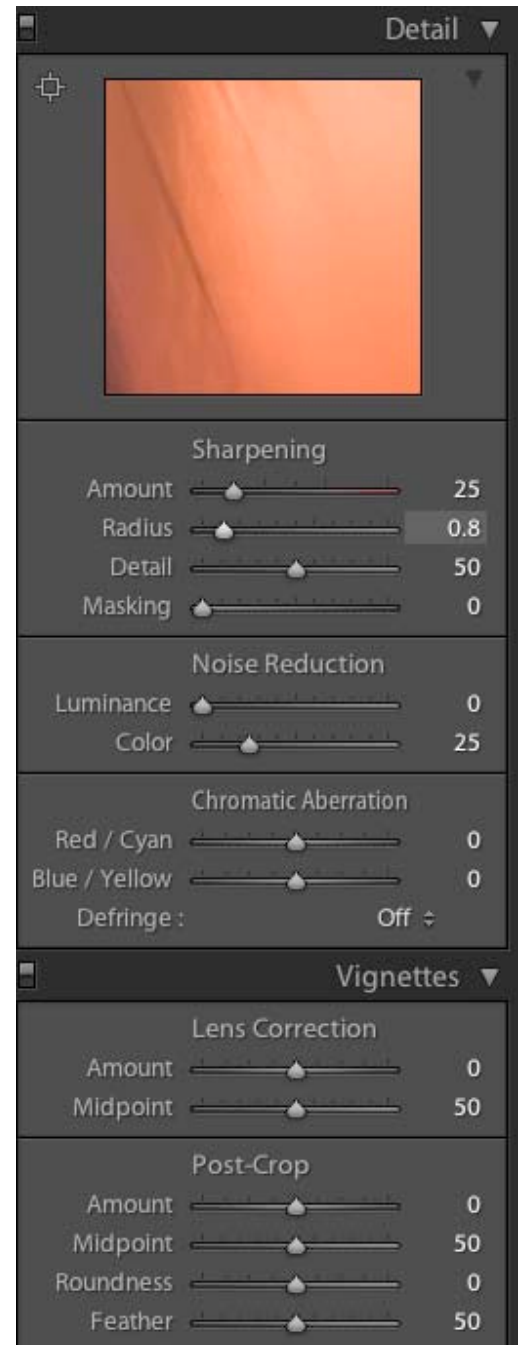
Detail ▼

Sharpening
Amount 25
Radius 0.8
Detail 50
Masking 0

Noise Reduction
Luminance 0
Color 25

Chromatic Aberration
Red / Cyan 0
Blue / Yellow 0
Defringe : Off ÷

Vignettes ▼

Lens Correction
Amount 0
Midpoint 50

Post-Crop
Amount 0
Midpoint 50
Roundness 0
Feather 50